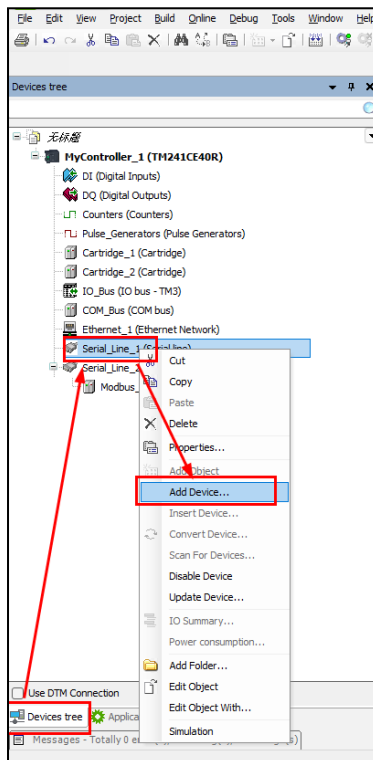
File Edit View Project Build Online Debug Tools Window Help

Devices tree

无标题
MyController_1 (TM241CE40R)
DI (Digital Inputs)
DQ (Digital Outputs)
Counters (Counters)
Pulse_Generators (Pulse Generators)
Cartridge_1 (Cartridge)
Cartridge_2 (Cartridge)
IO_Bus (IO bus - TM3)
COM_Bus (COM bus)
Ethernet_1 (Ethernet Network)
Serial_Line_1 (Serial line)
Serial_Line_2
Modbus_

Cut
Copy
Paste
Delete
Properties...
Add Object
Add Device...
Insert Device...
Convert Device...
Scan For Devices...
Disable Device
Update Device...
IO Summary...
Power consumption...
Add Folder...
Edit Object
Edit Object With...
Simulation

Use DTM Connection
Devices tree
Applica
Messages - Totally 0 e